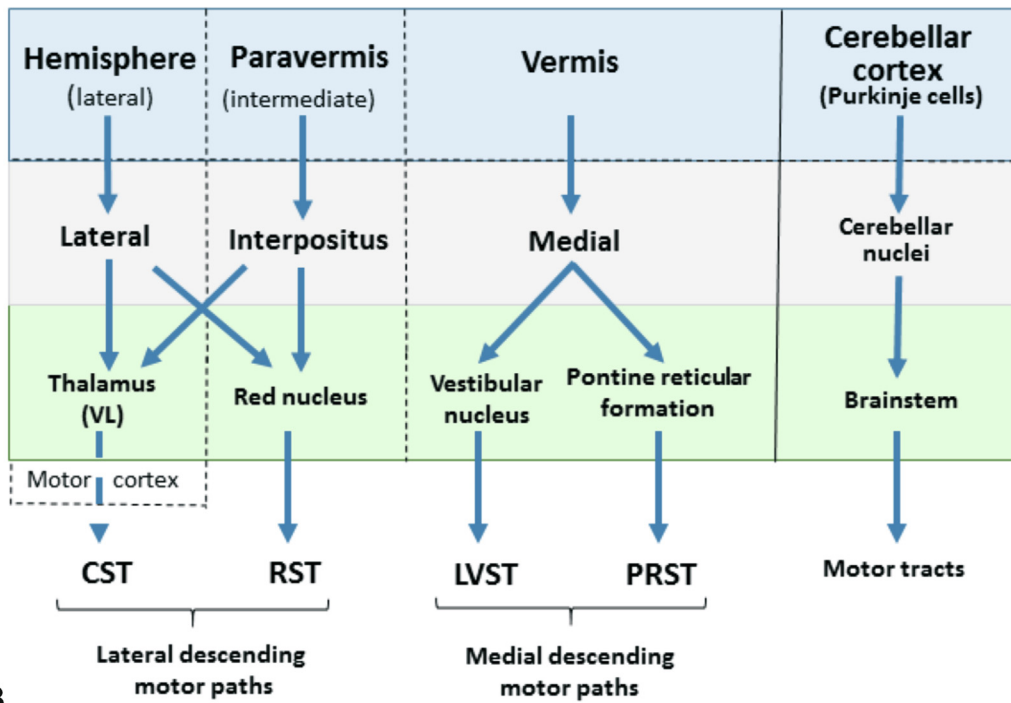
Hemisphere (lateral)

Paravermis (intermediate)

Vermis

Cerebellar cortex (Purkinje cells)

Lateral

Interpositus

Medial

Cerebellar nuclei

Thalamus (VL)

Red nucleus

Vestibular nucleus

Pontine reticular formation

Brainstem

Motor cortex

CST

RST

LVST

PRST

Motor tracts

Lateral descending motor paths

Medial descending motor paths